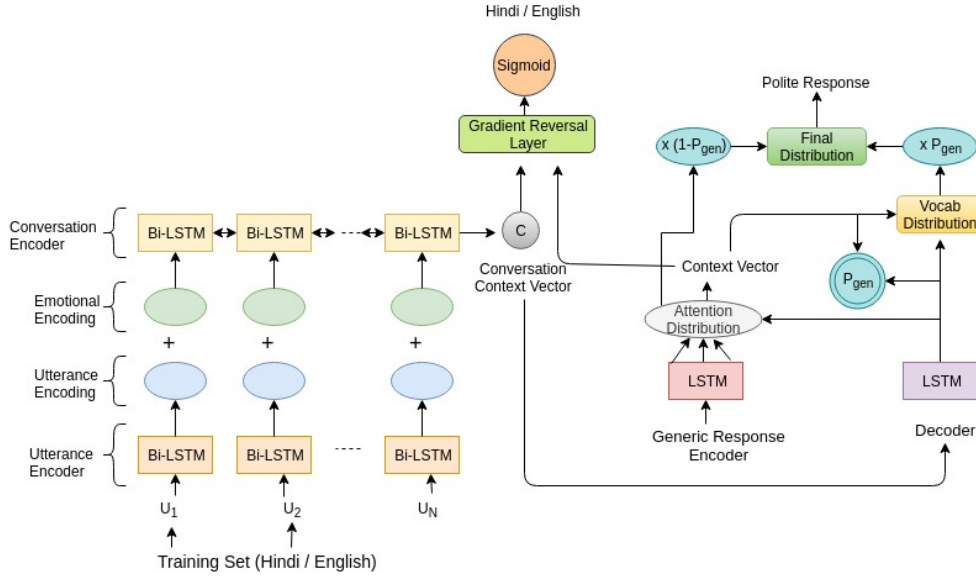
Hindi / English

Sigmoid

Gradient Reversal Layer

Polite Response

x (1-$P_{gen}$)

Final Distribution

x $P_{gen}$

Vocab Distribution

Conversation Encoder

Bi-LSTM

Bi-LSTM

Bi-LSTM

C

Conversation Context Vector

Context Vector

$P_{gen}$

Emotional Encoding

Attention Distribution

+

+

+

Utterance Encoding

LSTM

LSTM

Generic Response Encoder

Decoder

Utterance Encoder

Bi-LSTM

Bi-LSTM

Bi-LSTM

$U_1$

$U_2$

$U_N$

Training Set (Hindi / English)